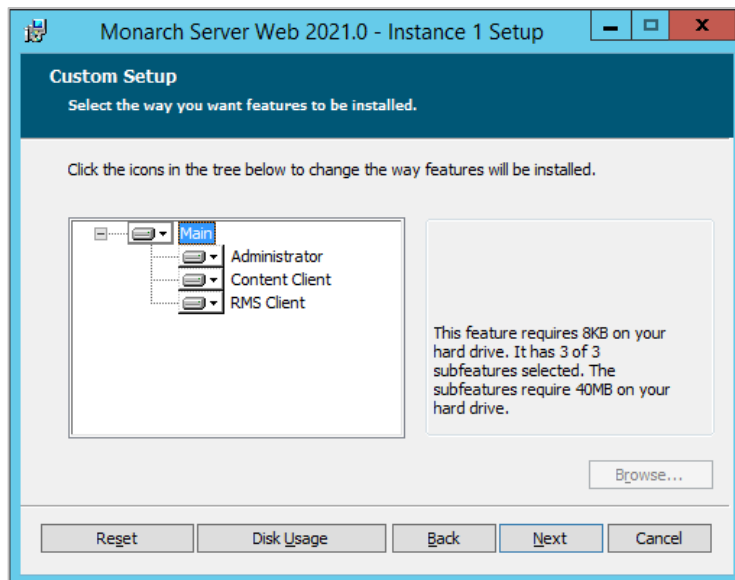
Monarch Server Web 2021.0 - Instance 1 Setup

Custom Setup

Select the way you want features to be installed.

Click the icons in the tree below to change the way features will be installed.

Main
Administrator
Content Client
RMS Client

This feature requires 8KB on your hard drive. It has 3 of 3 subfeatures selected. The subfeatures require 40MB on your hard drive.

Browse...

Reset
Disk Usage
Back
Next
Cancel